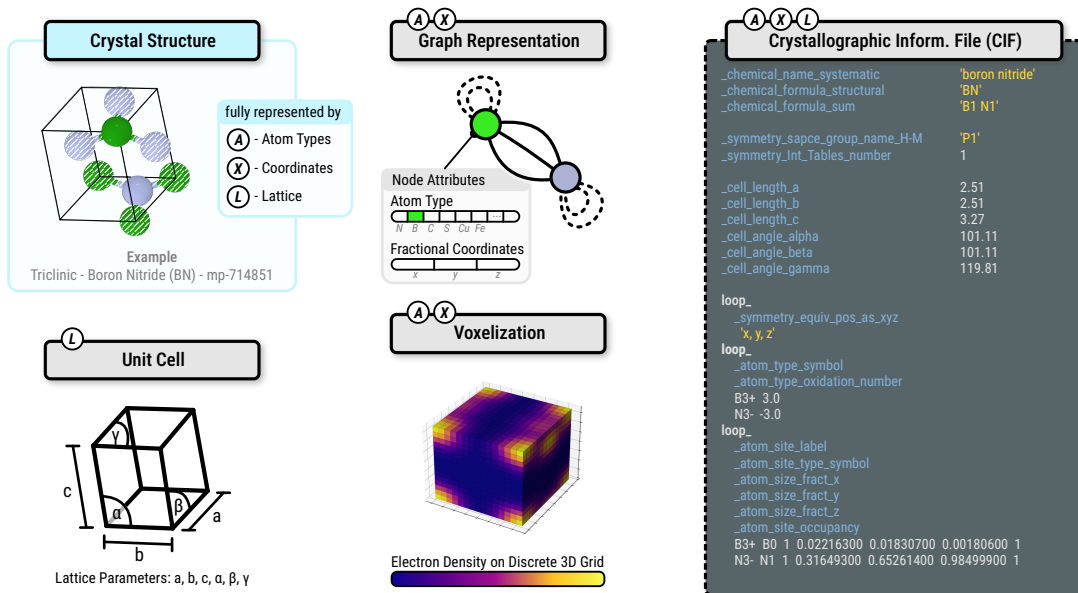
Crystal Structure

fully represented by
A - Atom Types
X - Coordinates
L - Lattice

Example
Triclinic - Boron Nitride (BN) - mp-714851

A X
Graph Representation

Node Attributes
Atom Type
N B C S Cu Fe
Fractional Coordinates
x y z

A X L
Crystallographic Inform. File (CIF)

_chemical_name_systematic 'boron nitride'
_chemical_formula_structural 'BN'
_chemical_formula_sum 'B1 N1'

_symmetry_sapce_group_name_H-M 'P1'
_symmetry_Int_Tables_number 1

_cell_length_a 2.51
_cell_length_b 2.51
_cell_length_c 3.27
_cell_angle_alpha 101.11
_cell_angle_beta 101.11
_cell_angle_gamma 119.81

loop_
_symmetry_equiv_pos_as_xyz
'x, y, z'
loop_
_atom_type_symbol
_atom_type_oxidation_number
B3+ 3.0
N3- -3.0
loop_
_atom_site_label
_atom_site_type_symbol
_atom_size_fract_x
_atom_size_fract_y
_atom_size_fract_z
_atom_site_occupancy
B3+ B0 1 0.02216300 0.01830700 0.00180600 1
N3- N1 1 0.31649300 0.65261400 0.98499900 1

L
Unit Cell

γ
c
α
β
a
b
Lattice Parameters: a, b, c, α, β, γ

A X
Voxelization

Electron Density on Discrete 3D Grid